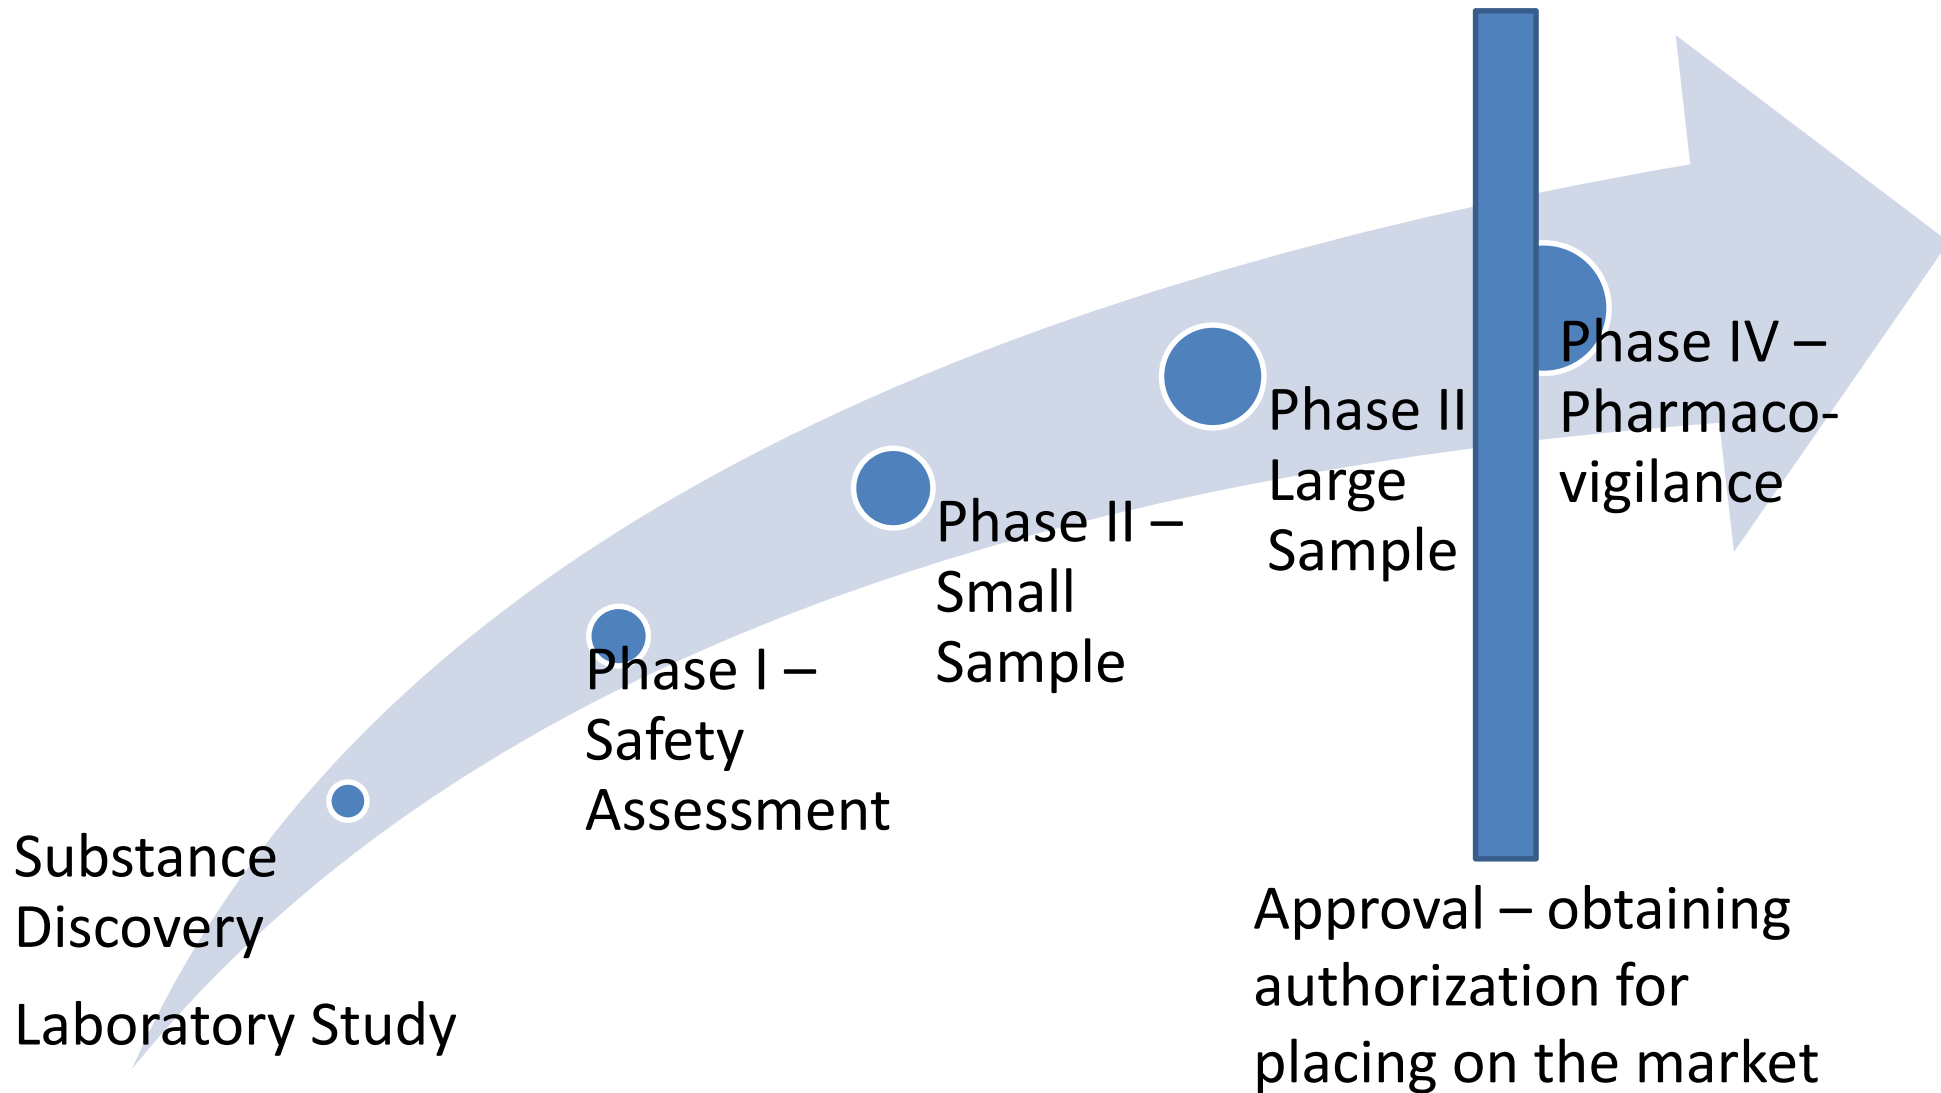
Substance Discovery

Laboratory Study

Phase I – Safety Assessment

Phase II – Small Sample

Phase II Large Sample

Phase IV – Pharmacovigilance

Approval – obtaining authorization for placing on the market